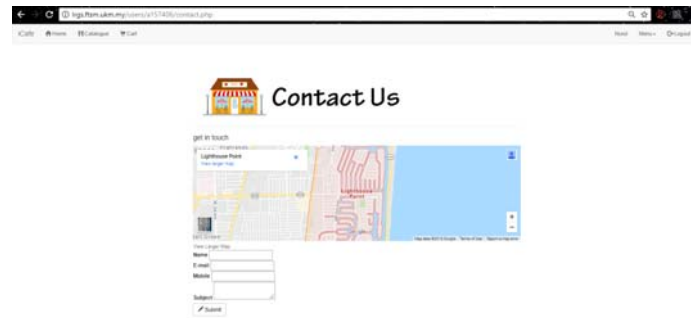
lrgs.ftsm.ukm.my/users/a157406/contact.php

iCafe Home Catalogue Cart

Nasi Menu Logout

Contact Us

get in touch

Lighthouse Point
View larger map

Lighthouse Point

View Larger Map

Name

E-mail

Mobile

Subject

Submit